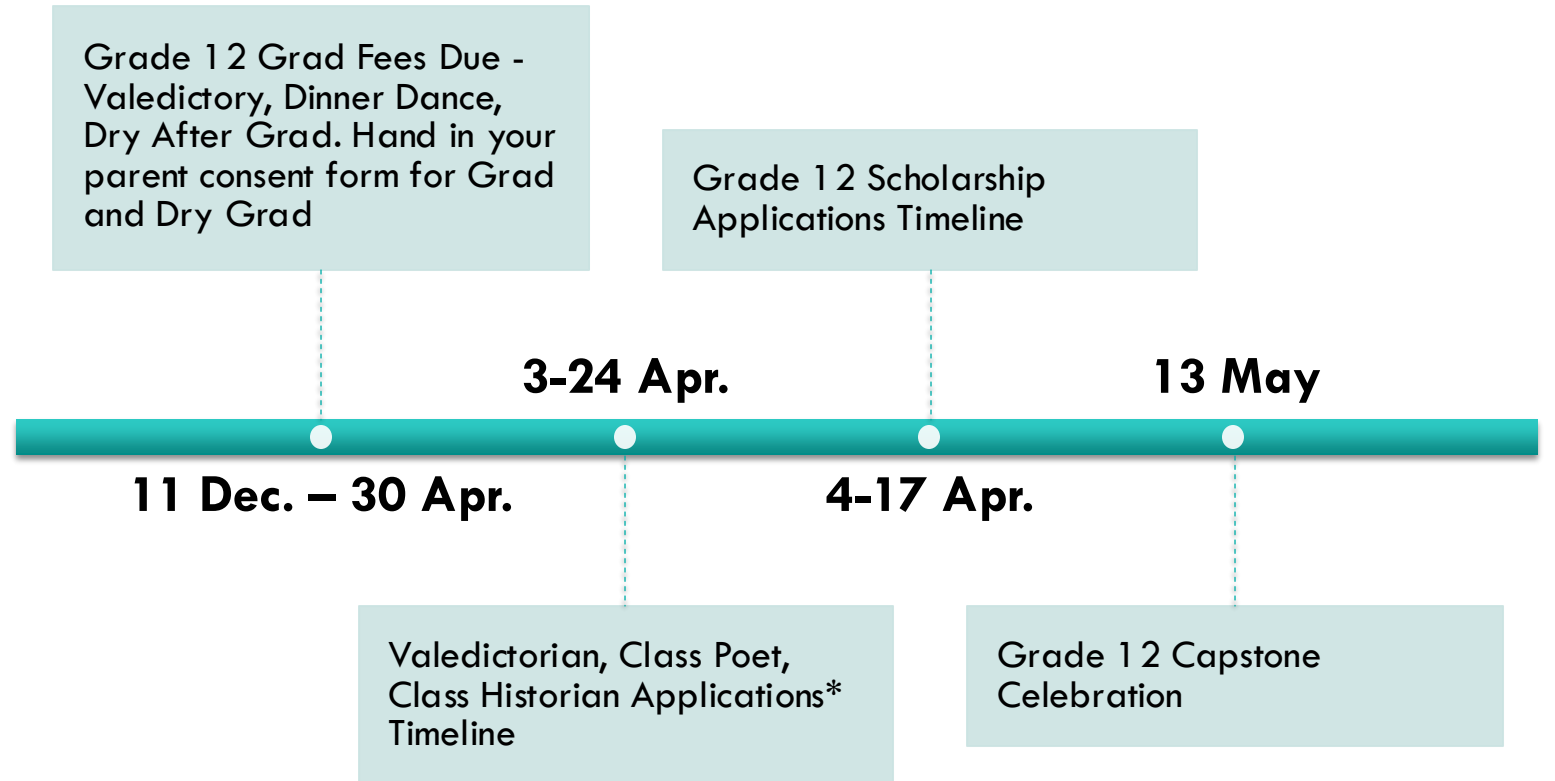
Grade 12 Grad Fees Due - Valedictory, Dinner Dance, Dry After Grad. Hand in your parent consent form for Grad and Dry Grad

11 Dec. – 30 Apr.

3-24 Apr.

Valedictorian, Class Poet, Class Historian Applications* Timeline

Grade 12 Scholarship Applications Timeline

4-17 Apr.

13 May

Grade 12 Capstone Celebration